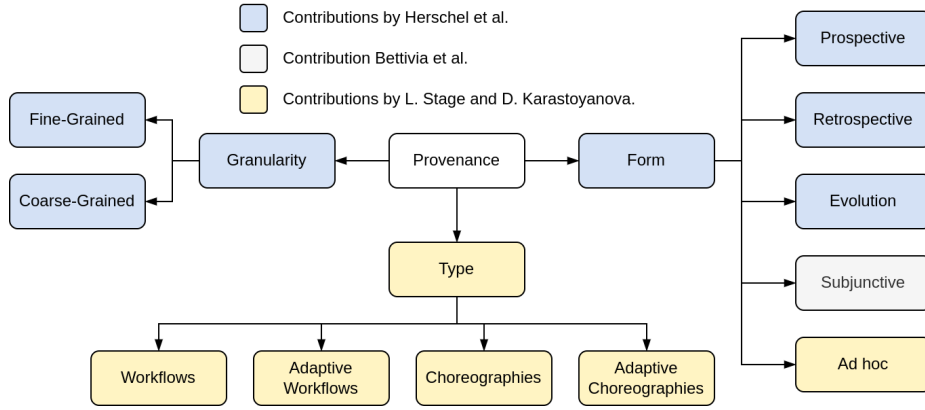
Contributions by Herschel et al.

Contribution Bettivia et al.

Contributions by L. Stage and D. Karastoyanova.

Fine-Grained

Coarse-Grained

Granularity

Provenance

Form

Prospective

Retrospective

Evolution

Subjunctive

Ad hoc

Type

Workflows

Adaptive Workflows

Choreographies

Adaptive Choreographies